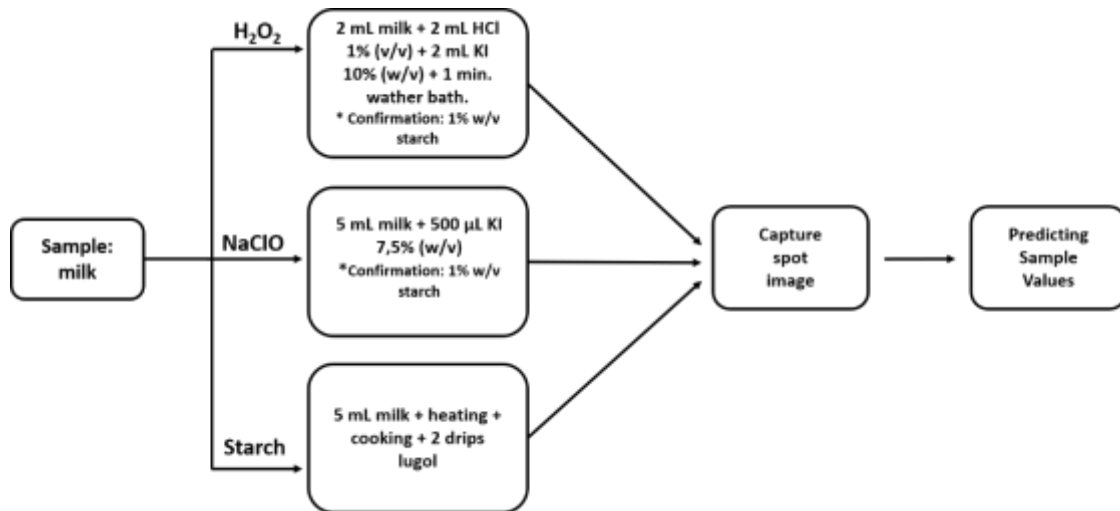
Sample: milk

$H_2O_2$

2 mL milk + 2 mL HCl 1% (v/v) + 2 mL KI 10% (w/v) + 1 min. wather bath.
* Confirmation: 1% w/v starch

NaClO

5 mL milk + 500 µL KI 7,5% (w/v)
*Confirmation: 1% w/v starch

Starch

5 mL milk + heating + cooking + 2 drips lugol

Capture spot image

Predicting Sample Values